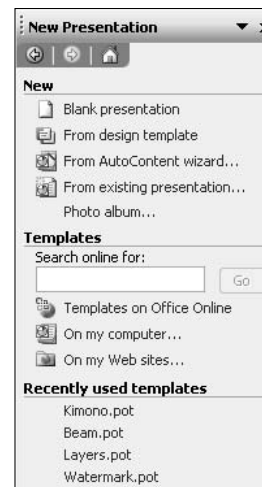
New Presentation

New
Blank presentation
From design template
From AutoContent wizard...
From existing presentation...
Photo album...

Templates
Search online for:
Go
Templates on Office Online
On my computer...
On my Web sites...

Recently used templates
Kimono.pot
Beam.pot
Layers.pot
Watermark.pot